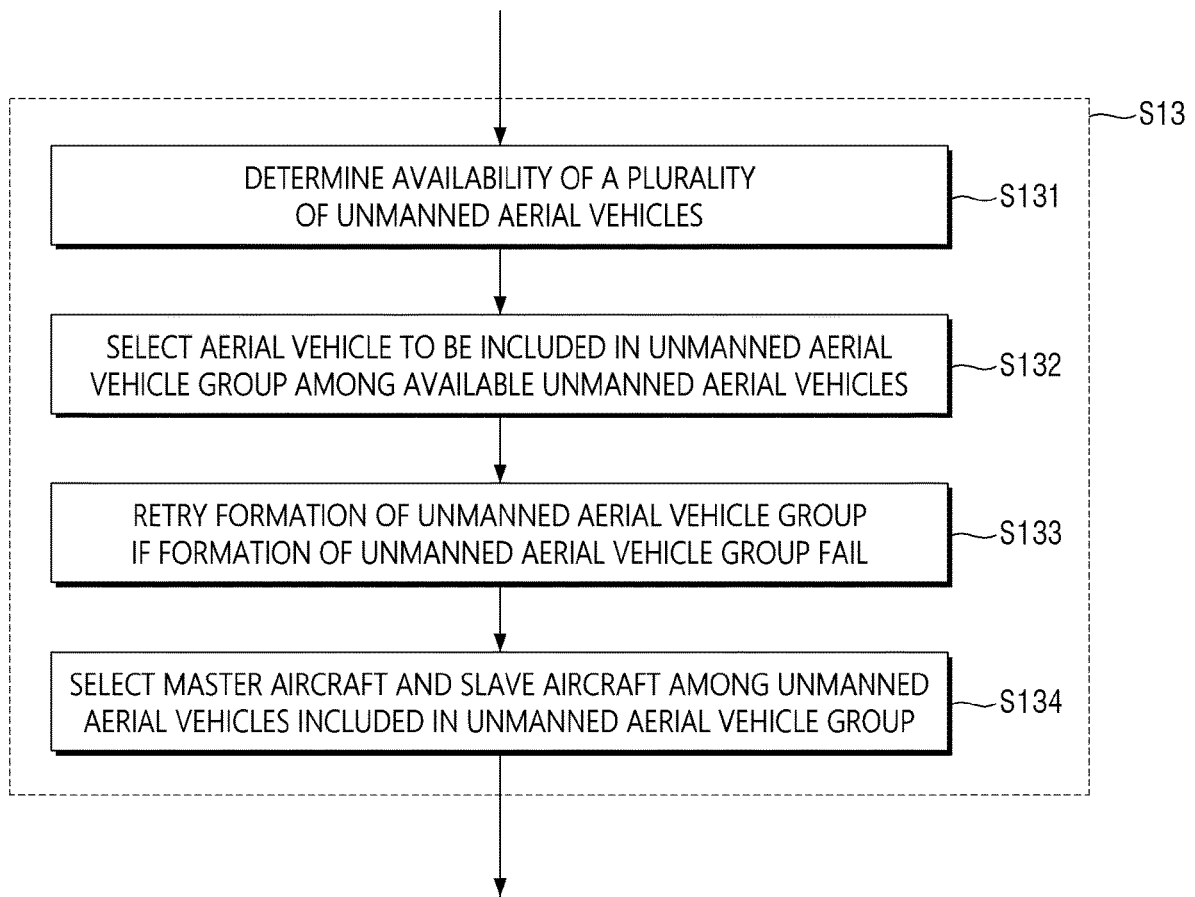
S13

DETERMINE AVAILABILITY OF A PLURALITY OF UNMANNED AERIAL VEHICLES

S131

SELECT AERIAL VEHICLE TO BE INCLUDED IN UNMANNED AERIAL VEHICLE GROUP AMONG AVAILABLE UNMANNED AERIAL VEHICLES

S132

RETRY FORMATION OF UNMANNED AERIAL VEHICLE GROUP IF FORMATION OF UNMANNED AERIAL VEHICLE GROUP FAIL

S133

SELECT MASTER AIRCRAFT AND SLAVE AIRCRAFT AMONG UNMANNED AERIAL VEHICLES INCLUDED IN UNMANNED AERIAL VEHICLE GROUP

S134